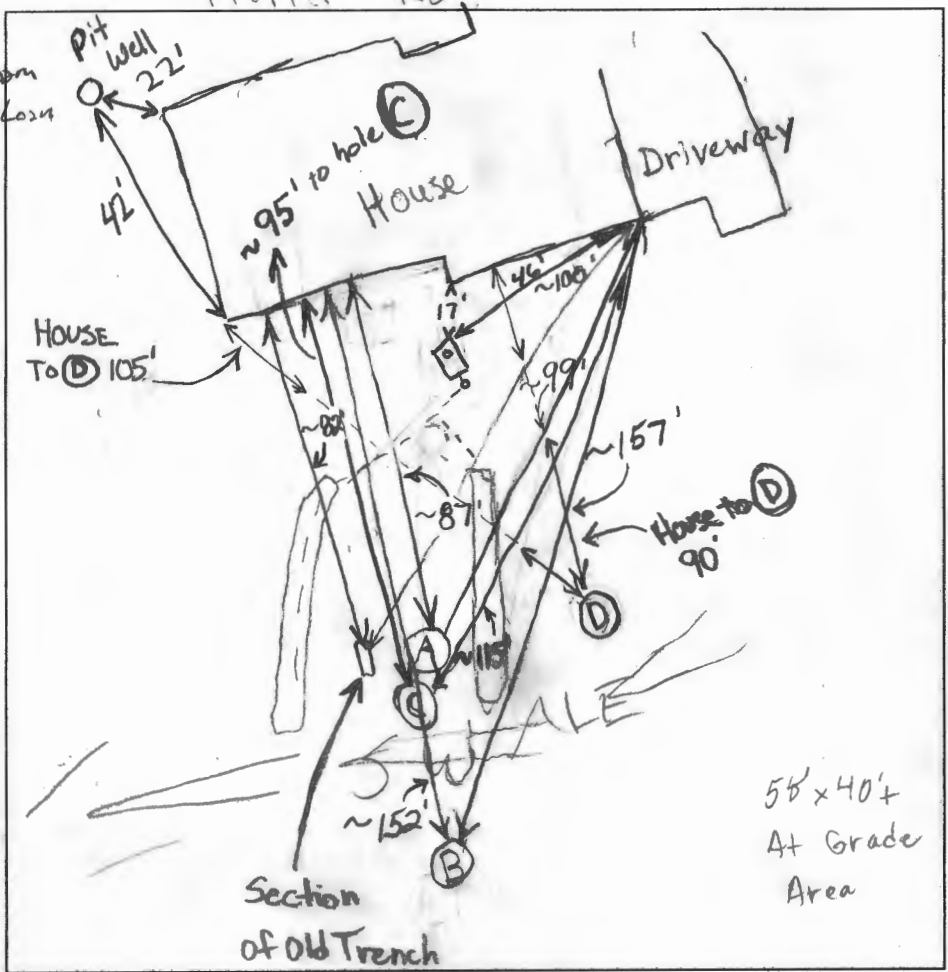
Pit Well 22'

42'

~95' to hole C

House

Driveway

HOUSE TO D 105'

17'

46'

~108'

~99'

~88'

~87'

~157'

House to D 90'

A

~115'

C

D

SWALE

~152'

B

Section of Old Trench

58' x 40'+ At Grade Area